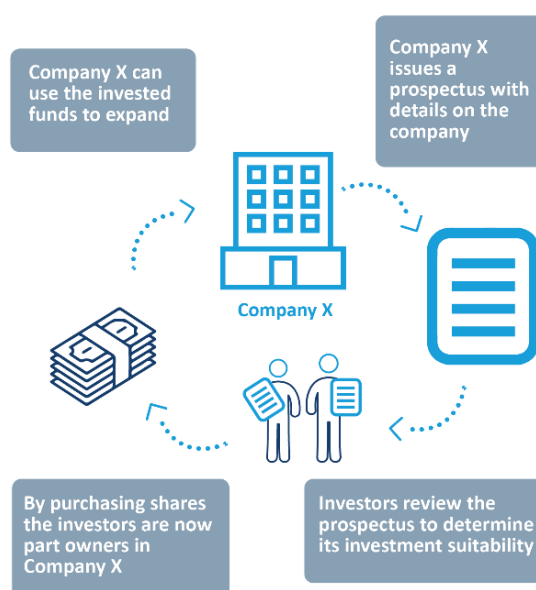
Company X can use the invested funds to expand

Company X issues a prospectus with details on the company

Company X

By purchasing shares the investors are now part owners in Company X

Investors review the prospectus to determine its investment suitability